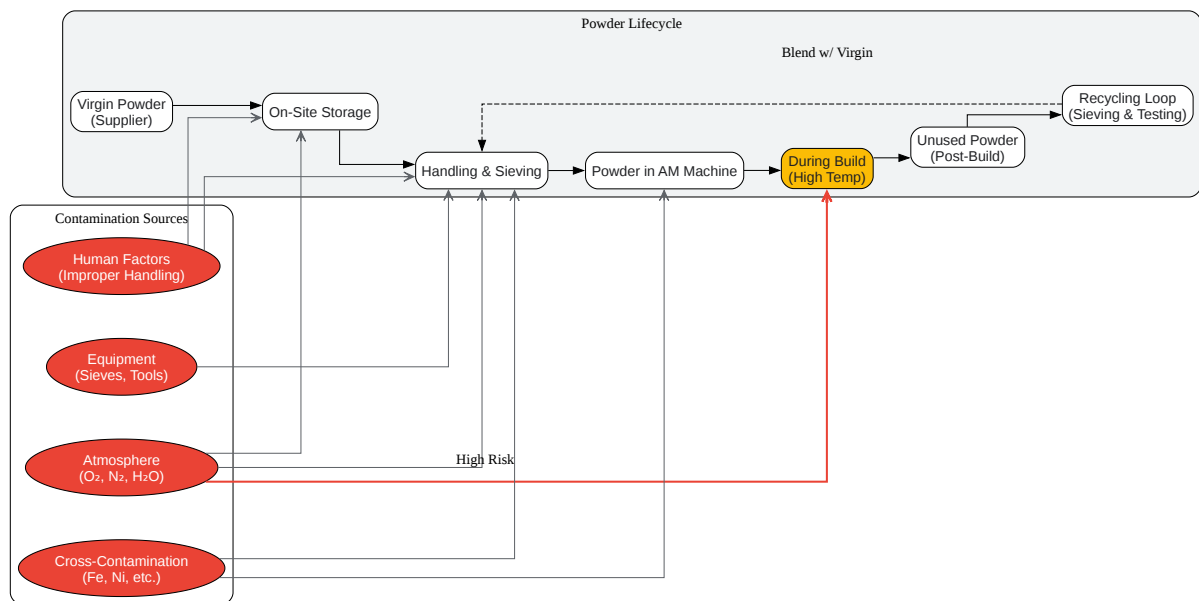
Powder Lifecycle

Blend w/ Virgin

Virgin Powder (Supplier)

On-Site Storage

Recycling Loop (Sieving & Testing)

Unused Powder (Post-Build)

Handling & Sieving

Powder in AM Machine

During Build (High Temp)

Contamination Sources

Human Factors (Improper Handling)

Equipment (Sieves, Tools)

Atmosphere ($O_2$, $N_2$, $H_2O$)

High Risk

Cross-Contamination (Fe, Ni, etc.)